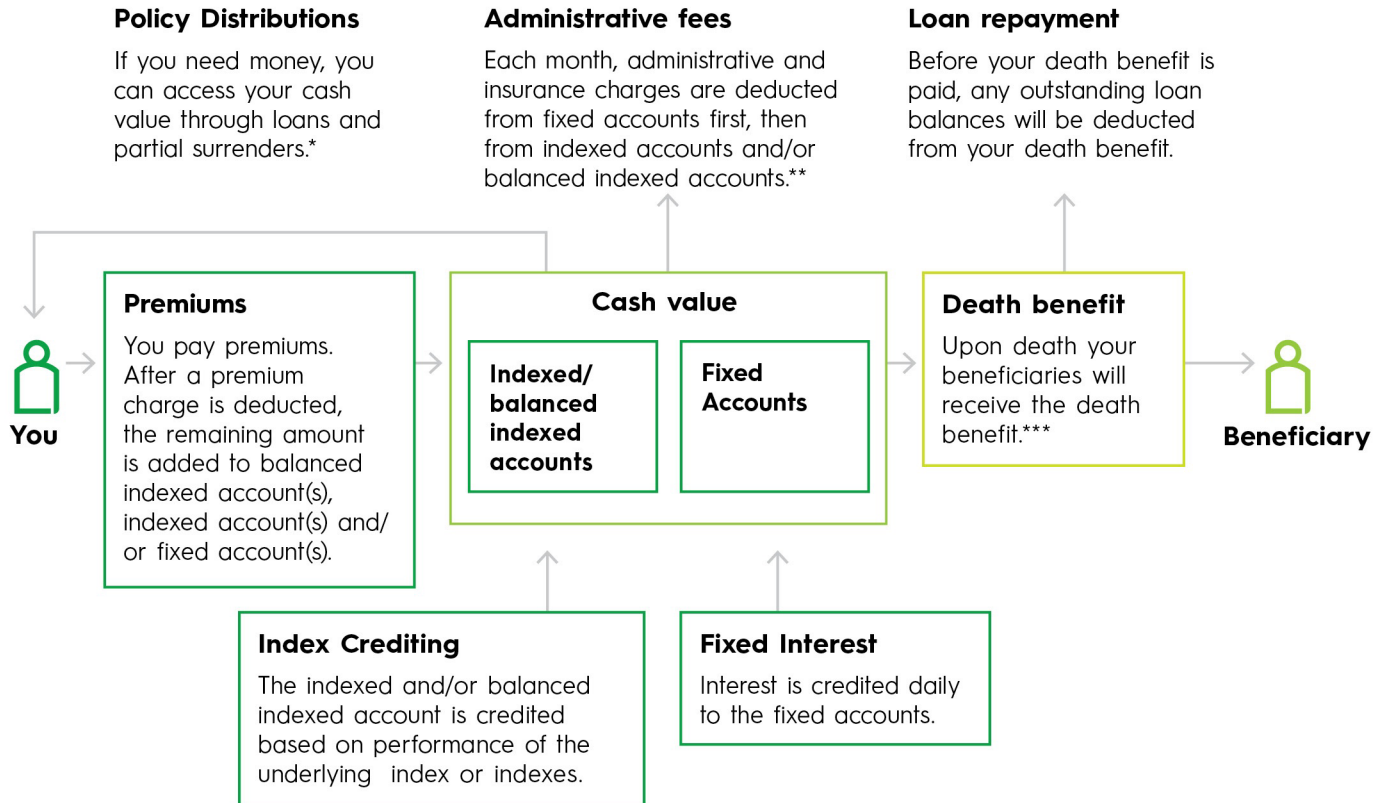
Policy Distributions

If you need money, you can access your cash value through loans and partial surrenders.*

Administrative fees

Each month, administrative and insurance charges are deducted from fixed accounts first, then from indexed accounts and/or balanced indexed accounts.**

Loan repayment

Before your death benefit is paid, any outstanding loan balances will be deducted from your death benefit.

You

Premiums

You pay premiums. After a premium charge is deducted, the remaining amount is added to balanced indexed account(s), indexed account(s) and/or fixed account(s).

Cash value

Indexed/balanced indexed accounts

Fixed Accounts

Death benefit

Upon death your beneficiaries will receive the death benefit.***

Beneficiary

Index Crediting

The indexed and/or balanced indexed account is credited based on performance of the underlying index or indexes.

Fixed Interest

Interest is credited daily to the fixed accounts.